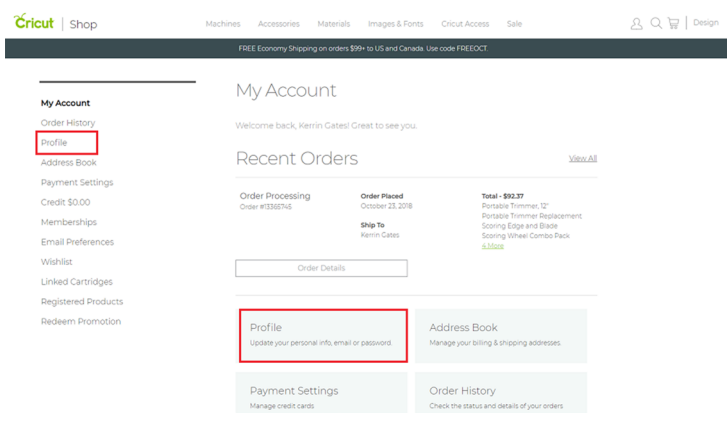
Cricut | Shop

Machines Accessories Materials Images & Fonts Cricut Access Sale

Design

FREE Economy Shipping on orders $99+ to US and Canada. Use code FREEOCT.

My Account
Order History
Profile
Address Book
Payment Settings
Credit $0.00
Memberships
Email Preferences
Wishlist
Linked Cartridges
Registered Products
Redeem Promotion

My Account

Welcome back, Kerrin Gates! Great to see you.

Recent Orders

View All

Order Processing
Order #13365745

Order Placed
October 23, 2018

Ship To
Kerrin Gates

Total - $92.37
Portable Trimmer, 12"
Portable Trimmer Replacement
Scoring Edge and Blade
Scoring Wheel Combo Pack
4 More

Order Details

Profile
Update your personal info, email or password.

Address Book
Manage your billing & shipping addresses.

Payment Settings
Manage credit cards

Order History
Check the status and details of your orders.